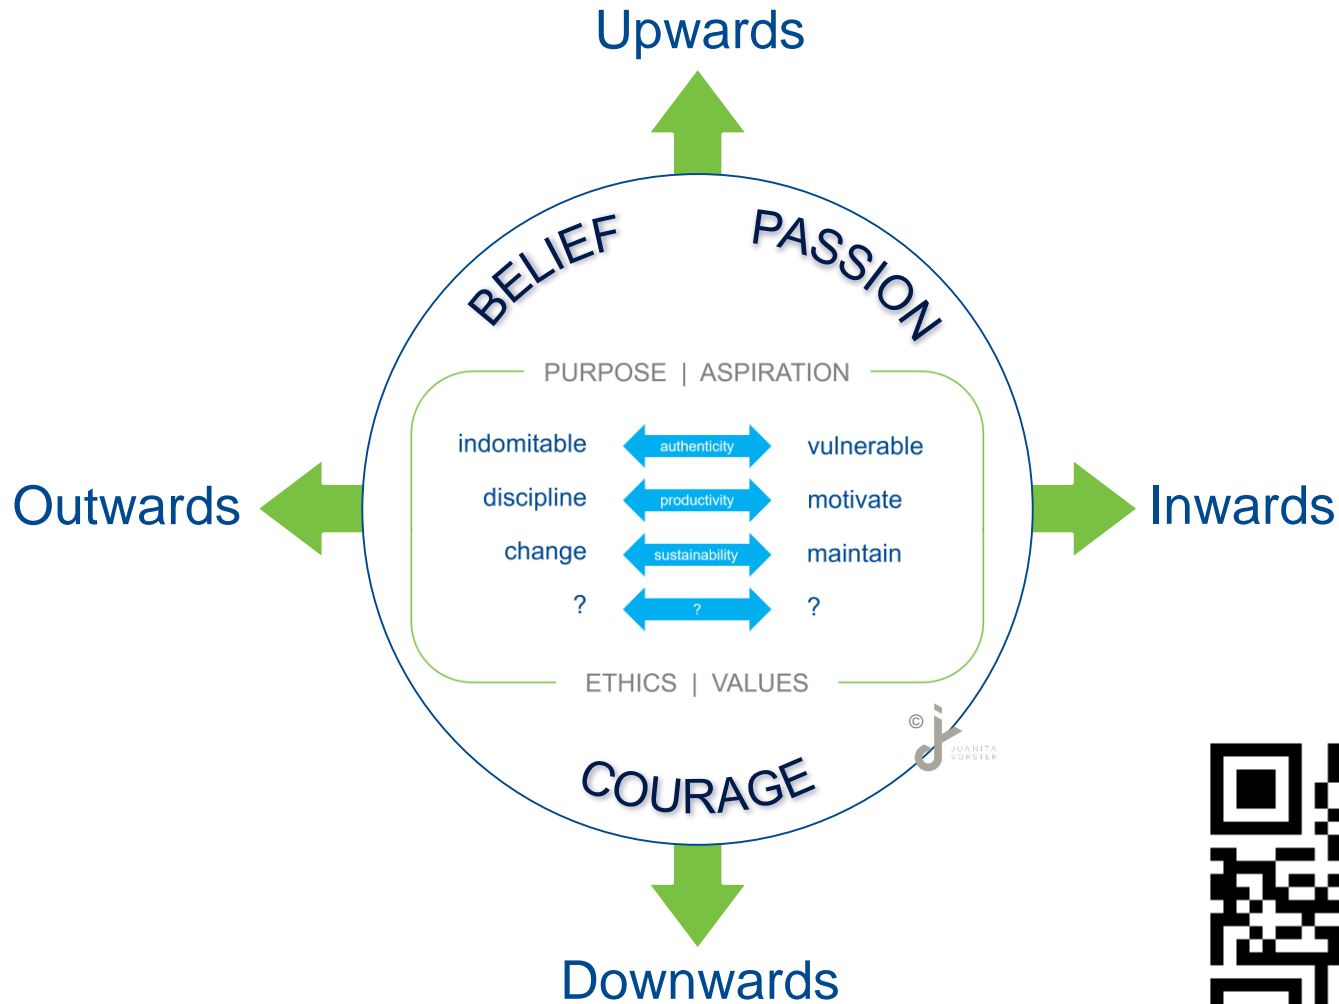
Upwards

BELIEF

PASSION

PURPOSE | ASPIRATION

Outwards

Inwards

indomitable

authenticity

vulnerable

discipline

productivity

motivate

change

sustainability

maintain

?

?

?

ETHICS | VALUES

© JUANITA VORSTER

COURAGE

Downwards